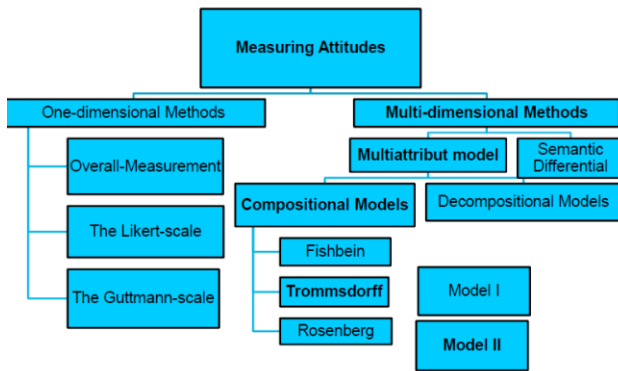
Measuring Attitudes

One-dimensional Methods

Overall-Measurement

The Likert-scale

The Guttmann-scale

Multi-dimensional Methods

Multiattribut model

Semantic Differential

Compositional Models

Decompositional Models

Fishbein

Trommsdorff

Rosenberg

Model I

Model II